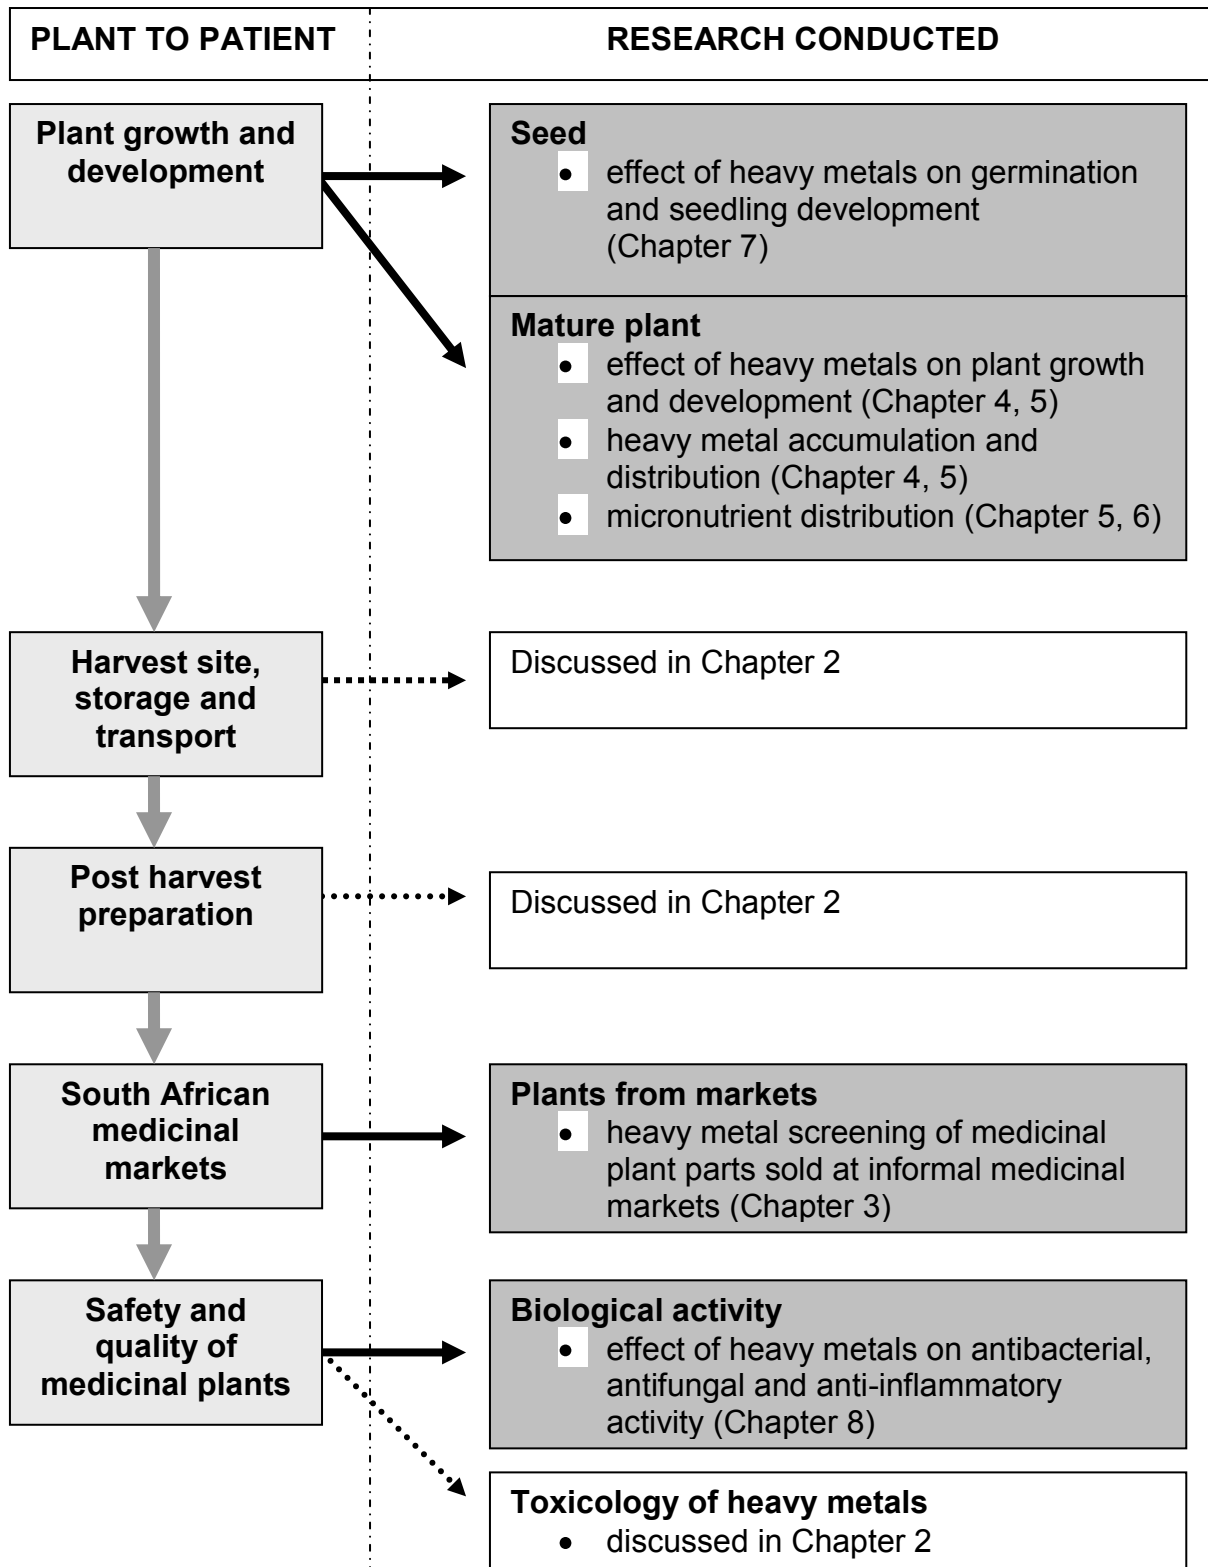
PLANT TO PATIENT

RESEARCH CONDUCTED

Plant growth and development

Seed
- effect of heavy metals on germination and seedling development (Chapter 7)

Mature plant
- effect of heavy metals on plant growth and development (Chapter 4, 5)
- heavy metal accumulation and distribution (Chapter 4, 5)
- micronutrient distribution (Chapter 5, 6)

Harvest site, storage and transport

Discussed in Chapter 2

Post harvest preparation

Discussed in Chapter 2

South African medicinal markets

Plants from markets
- heavy metal screening of medicinal plant parts sold at informal medicinal markets (Chapter 3)

Safety and quality of medicinal plants

Biological activity
- effect of heavy metals on antibacterial, antifungal and anti-inflammatory activity (Chapter 8)

Toxicology of heavy metals
- discussed in Chapter 2